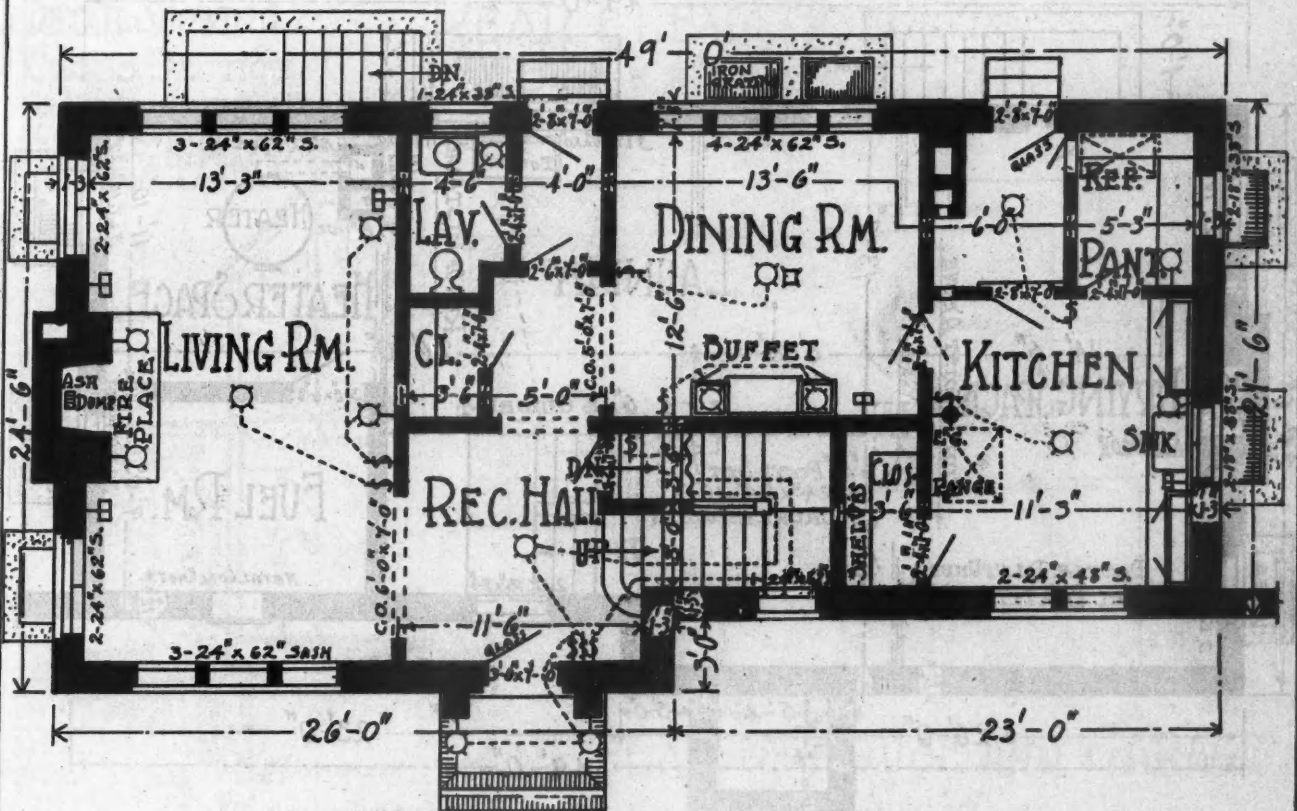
49'-0"
DN.
1-24"x38"S.
IRON
3-24"x62"S.
4-24"x62"S.
2-24"x62"S.
13'-3"
4'-6"
4'-0"
13'-6"
6'-0"
5'-3"
REF.
LAV.
DINING RM.
PANT.
LIVING RM.
CL.
BUFFET
KITCHEN
24'-6"
21'-6"
ASH DUMP
FIRE PLACE
3'-6"
5'-0"
12'-6"
REC. HALL
DN.
UP
CLOS.
SHELVES
RANGE
SINK
11'-3"
2-24"x62"S.
2-24"x48"S.
C.O. 6'-0"x7'-0"
11'-6"
3-24"x62" SASH
3'-0"
26'-0"
23'-0"